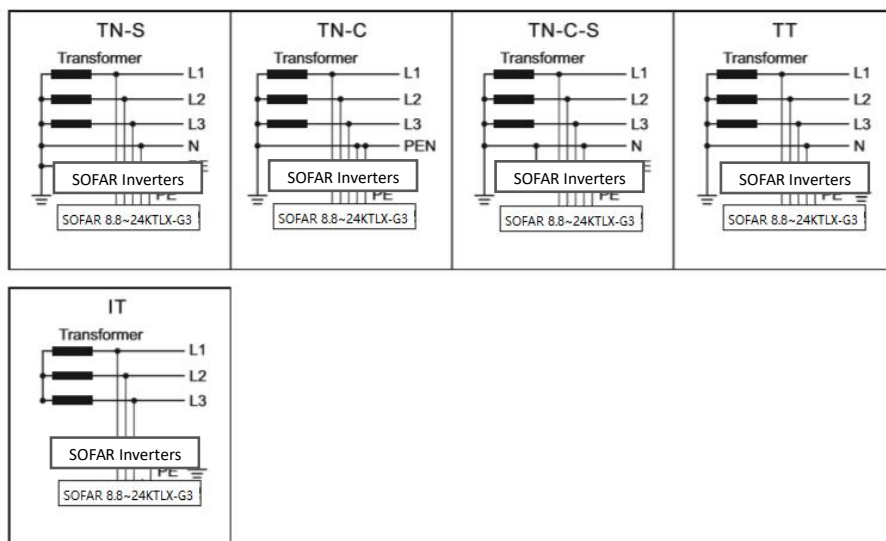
TN-S
Transformer
L1
L2
L3
N
PE
SOFAR Inverters
SOFAR 8.8~24KTLX-G3

TN-C
Transformer
L1
L2
L3
PEN
SOFAR Inverters
SOFAR 8.8~24KTLX-G3

TN-C-S
Transformer
L1
L2
L3
N
PE
SOFAR Inverters
SOFAR 8.8~24KTLX-G3

TT
Transformer
L1
L2
L3
N
PE
SOFAR Inverters
SOFAR 8.8~24KTLX-G3

IT
Transformer
L1
L2
L3
SOFAR Inverters
PE
SOFAR 8.8~24KTLX-G3